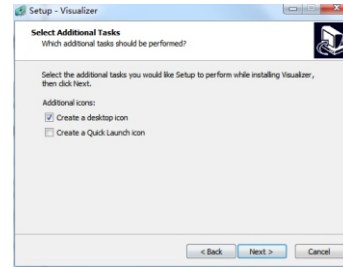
Setup - Visualizer

Select Additional Tasks
Which additional tasks should be performed?

Select the additional tasks you would like Setup to perform while installing Visualizer, then click Next.

Additional icons:

Create a desktop icon

Create a Quick Launch icon

< Back
Next >
Cancel